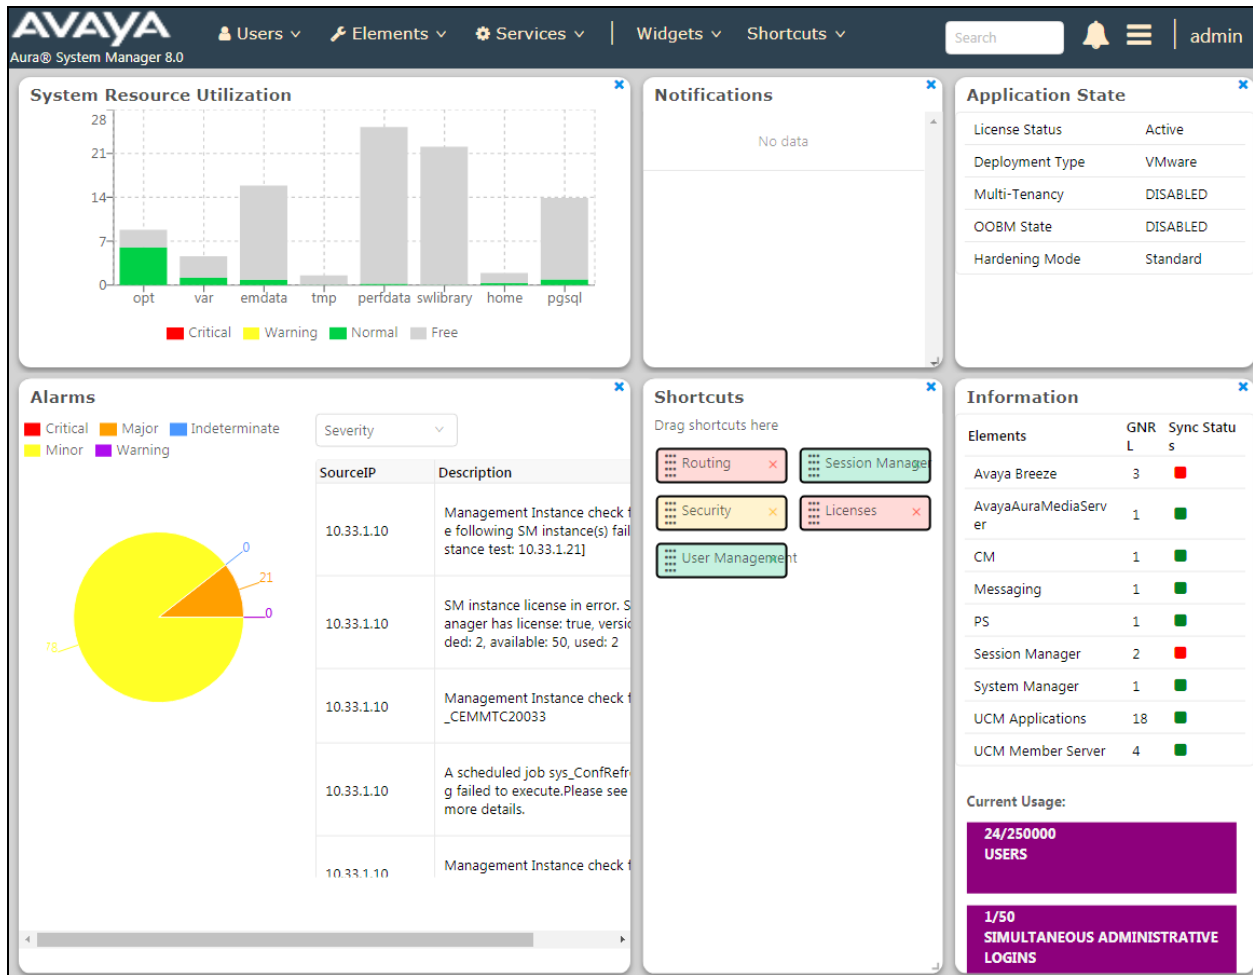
AVAYA
Aura® System Manager 8.0

Users Elements Services Widgets Shortcuts Search admin

System Resource Utilization

28
21
14
7
0
opt var emdata tmp perfdata swlibrary home pgsql

Critical Warning Normal Free

Notifications

No data

Application State

| License Status | Active |
|---|---|
| Deployment Type | VMware |
| Multi-Tenancy | DISABLED |
| OOBM State | DISABLED |
| Hardening Mode | Standard |

Alarms

Critical Major Indeterminate Minor Warning

Severity

0
21
0
78

| SourceIP | Description |
|---|---|
| 10.33.1.10 | Management Instance check f e following SM instance(s) fail stance test: 10.33.1.21] |
| 10.33.1.10 | SM instance license in error. S anager has license: true, versio ded: 2, available: 50, used: 2 |
| 10.33.1.10 | Management Instance check f _CEMMTC20033 |
| 10.33.1.10 | A scheduled job sys_ConfRefr g failed to execute.Please see more details. |
| 10.33.1.10 | Management Instance check f |

Shortcuts

Drag shortcuts here

Routing
Session Manage
Security
Licenses
User Management

Information

| Elements | GNRL | Sync Status |
|---|---|---|
| Avaya Breeze | 3 | |
| AvayaAuraMediaServer | 1 | |
| CM | 1 | |
| Messaging | 1 | |
| PS | 1 | |
| Session Manager | 2 | |
| System Manager | 1 | |
| UCM Applications | 18 | |
| UCM Member Server | 4 | |

Current Usage:

24/250000
USERS

1/50
SIMULTANEOUS ADMINISTRATIVE LOGINS